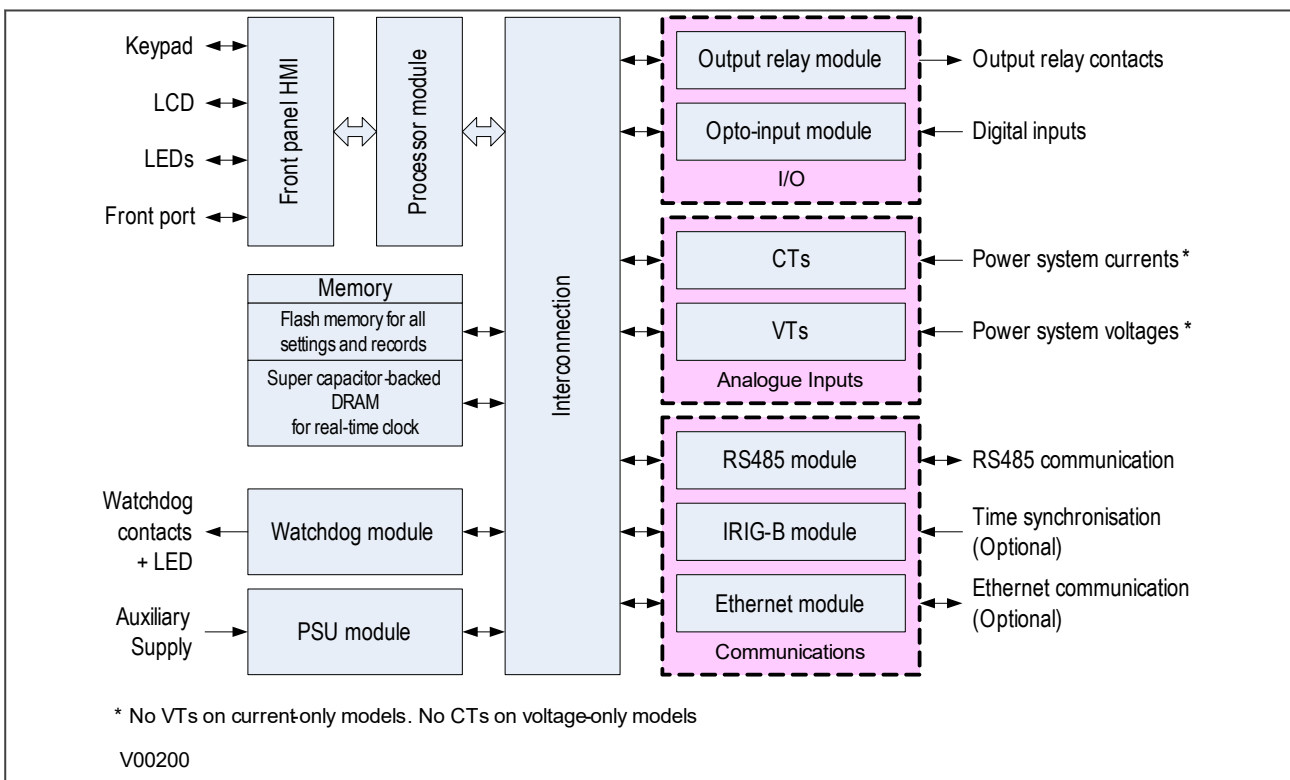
Keypad
LCD
LEDs
Front port

Front panel HMI

Processor module

Interconnection

Output relay module
Output relay contacts
Opto-input module
Digital inputs
I/O

CTs
Power system currents *
VTs
Power system voltages *
Analogue Inputs

Memory
Flash memory for all settings and records
Super capacitor-backed DRAM for real-time clock

RS485 module
RS485 communication
IRIG-B module
Time synchronisation (Optional)
Ethernet module
Ethernet communication (Optional)
Communications

Watchdog contacts + LED
Watchdog module

Auxiliary Supply
PSU module

* No VTs on current-only models. No CTs on voltage-only models

V00200